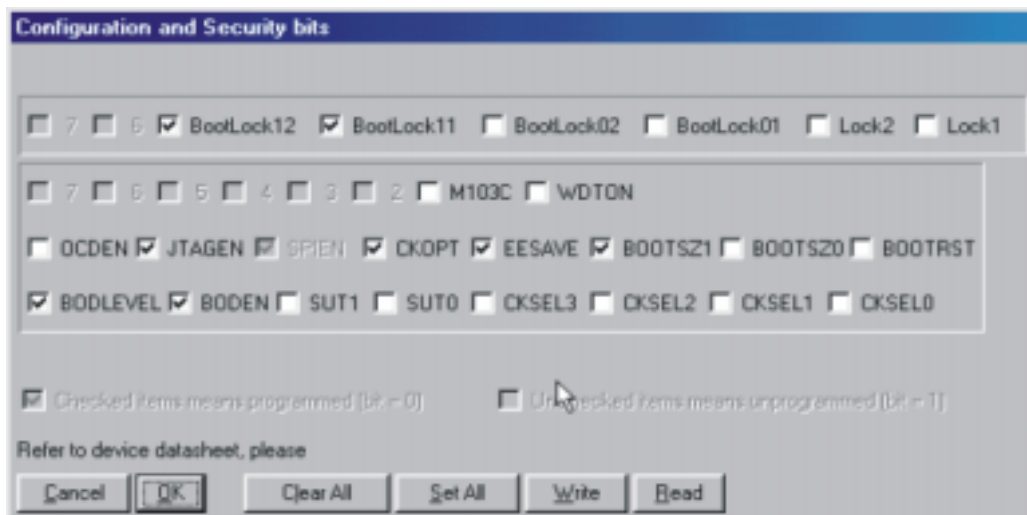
Configuration and Security bits

7 6 BootLock12 BootLock11 BootLock02 BootLock01 Lock2 Lock1

7 6 5 4 3 2 M103C WDTON

OCDEN JTAGEN SPIEN CKOPT EESAVE BOOTSZ1 BOOTSZ0 BOOTRST

BODLEVEL BODEN SUT1 SUT0 CKSEL3 CKSEL2 CKSEL1 CKSEL0

Checked items means programmed (bit = 0)

Unchecked items means unprogrammed (bit = 1)

Refer to device datasheet, please

Cancel OK Clear All Set All Write Read